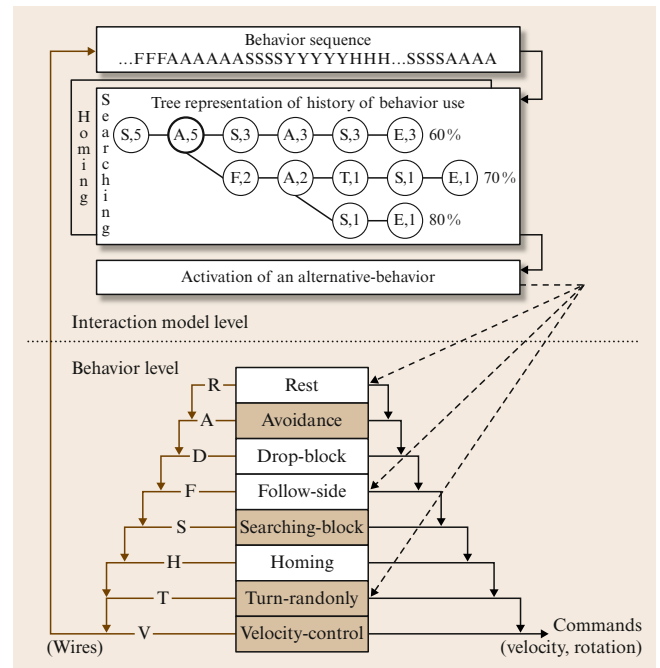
Behavior sequence
...FFFAAAAAAASSSSYYYYYHHH...SSSSAAAA

Homing

Searching

Tree representation of history of behavior use

S,5 A,5 S,3 A,3 S,3 E,3 60%

F,2 A,2 T,1 S,1 E,1 70%

S,1 E,1 80%

Activation of an alternative-behavior

Interaction model level

Behavior level

R Rest
A Avoidance
D Drop-block
F Follow-side
S Searching-block
H Homing
T Turn-randonly
V Velocity-control

(Wires)

Commands
(velocity, rotation)